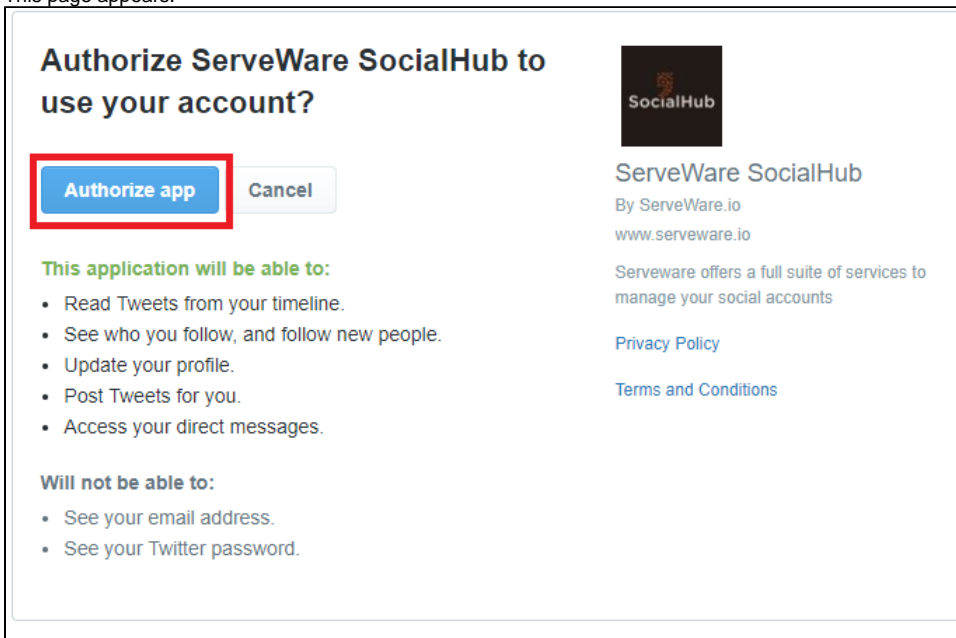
This page appears:

Authorize ServeWare SocialHub to use your account?

Authorize app

Cancel

This application will be able to:

- Read Tweets from your timeline.
- See who you follow, and follow new people.
- Update your profile.
- Post Tweets for you.
- Access your direct messages.

Will not be able to:

- See your email address.
- See your Twitter password.

SocialHub

ServeWare SocialHub

By ServeWare.io

www.serveware.io

Serveware offers a full suite of services to manage your social accounts

Privacy Policy

Terms and Conditions